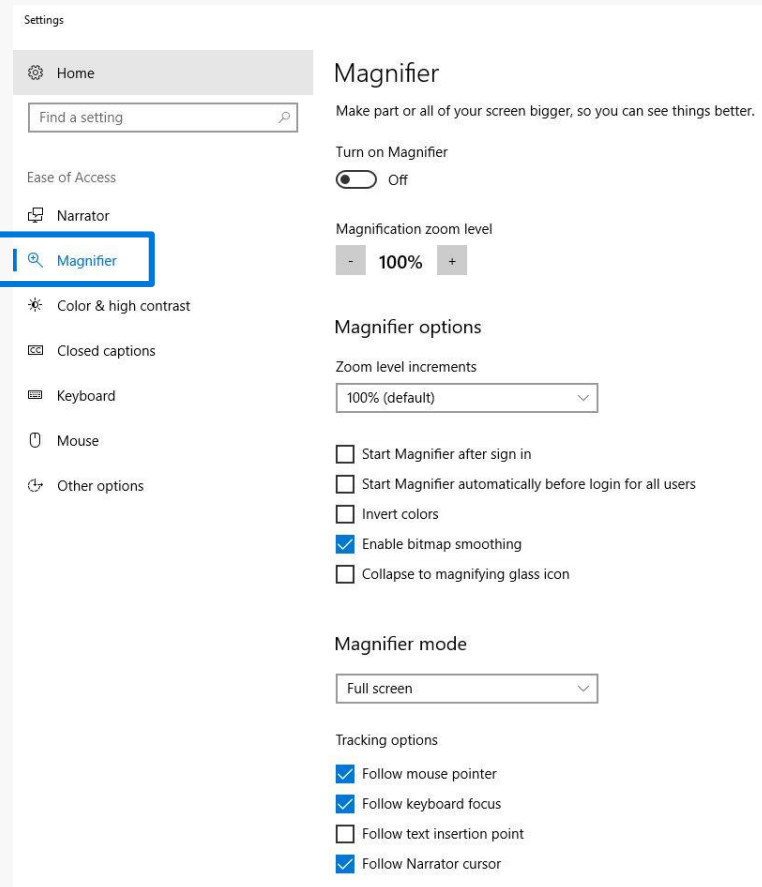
Settings

Home

Find a setting

Ease of Access

Narrator

Magnifier

Color & high contrast

Closed captions

Keyboard

Mouse

Other options

Magnifier

Make part or all of your screen bigger, so you can see things better.

Turn on Magnifier

Off

Magnification zoom level

- 100% +

Magnifier options

Zoom level increments

100% (default)

Start Magnifier after sign in

Start Magnifier automatically before login for all users

Invert colors

Enable bitmap smoothing

Collapse to magnifying glass icon

Magnifier mode

Full screen

Tracking options

Follow mouse pointer

Follow keyboard focus

Follow text insertion point

Follow Narrator cursor